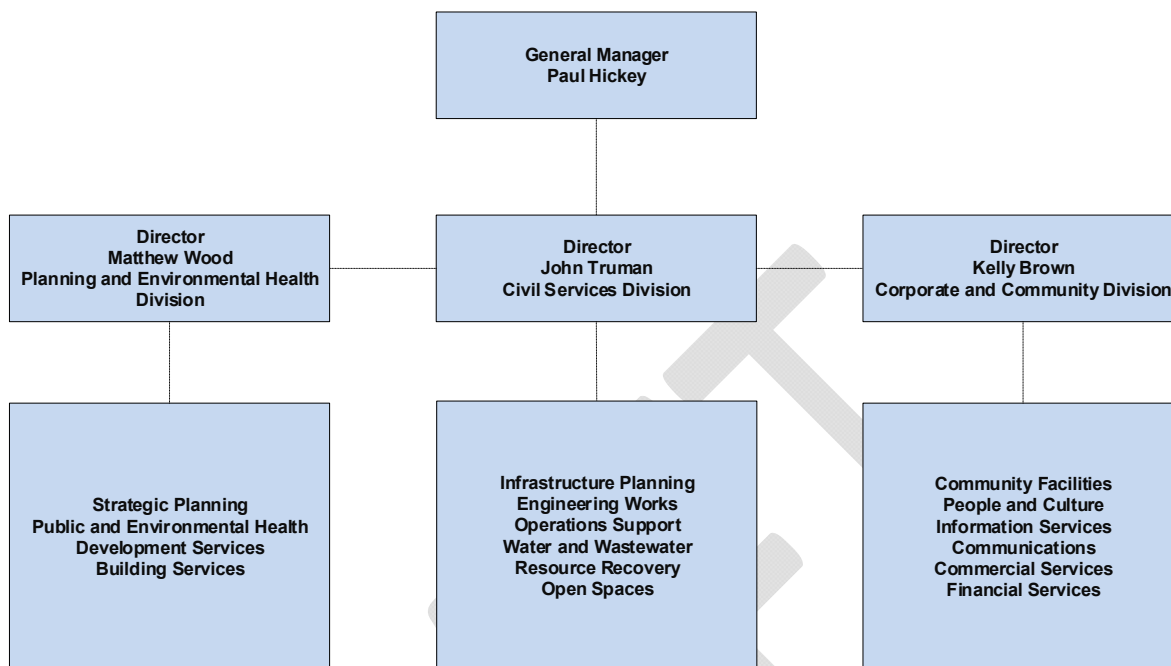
General Manager
Paul Hickey

Director
Matthew Wood
Planning and Environmental Health Division

Director
John Truman
Civil Services Division

Director
Kelly Brown
Corporate and Community Division

Strategic Planning
Public and Environmental Health
Development Services
Building Services

Infrastructure Planning
Engineering Works
Operations Support
Water and Wastewater
Resource Recovery
Open Spaces

Community Facilities
People and Culture
Information Services
Communications
Commercial Services
Financial Services